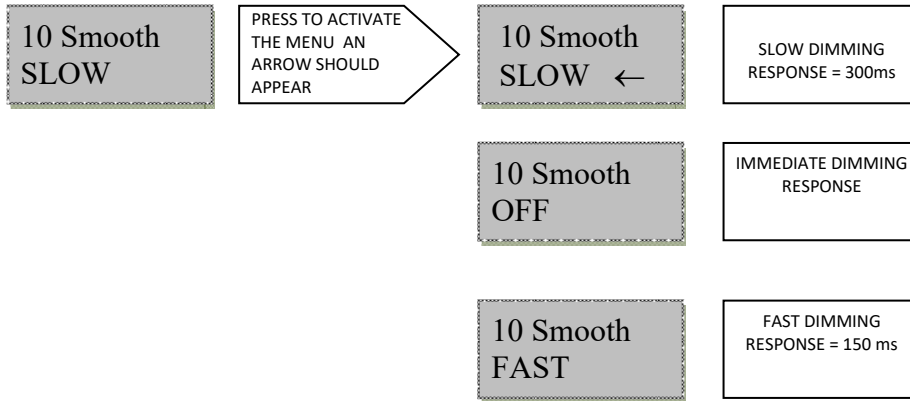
10 Smooth SLOW

PRESS TO ACTIVATE THE MENU AN ARROW SHOULD APPEAR

10 Smooth SLOW ←

SLOW DIMMING RESPONSE = 300ms

10 Smooth OFF

IMMEDIATE DIMMING RESPONSE

10 Smooth FAST

FAST DIMMING RESPONSE = 150 ms